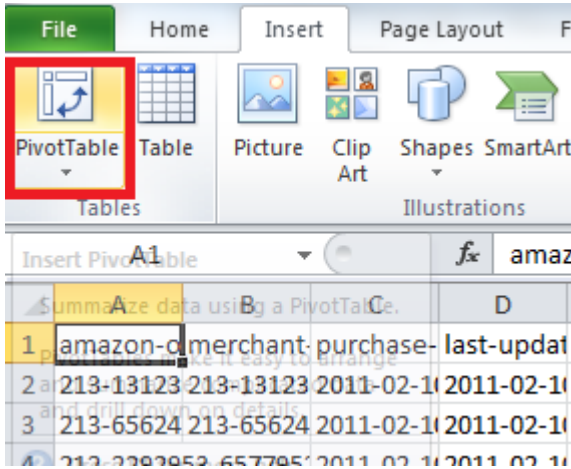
File Home Insert Page Layout

PivotTable Table
Tables

Picture Clip Art Shapes SmartArt
Illustrations

A1
Insert PivotTable
Summarize data using a PivotTable.
PivotTables make it easy to arrange and summarize complicated data and drill down on details.

$f_x$ amaz

| | A | B | C | D |
|---|---|---|---|---|
| 1 | amazon-o | merchant- | purchase- | last-updat |
| 2 | 213-13123 | 213-13123 | 2011-02-1 | 2011-02-1 |
| 3 | 213-65624 | 213-65624 | 2011-02-1 | 2011-02-1 |
| 4 | 213-2392953 | 657795 | 2011-02-1 | 2011-02-1 |